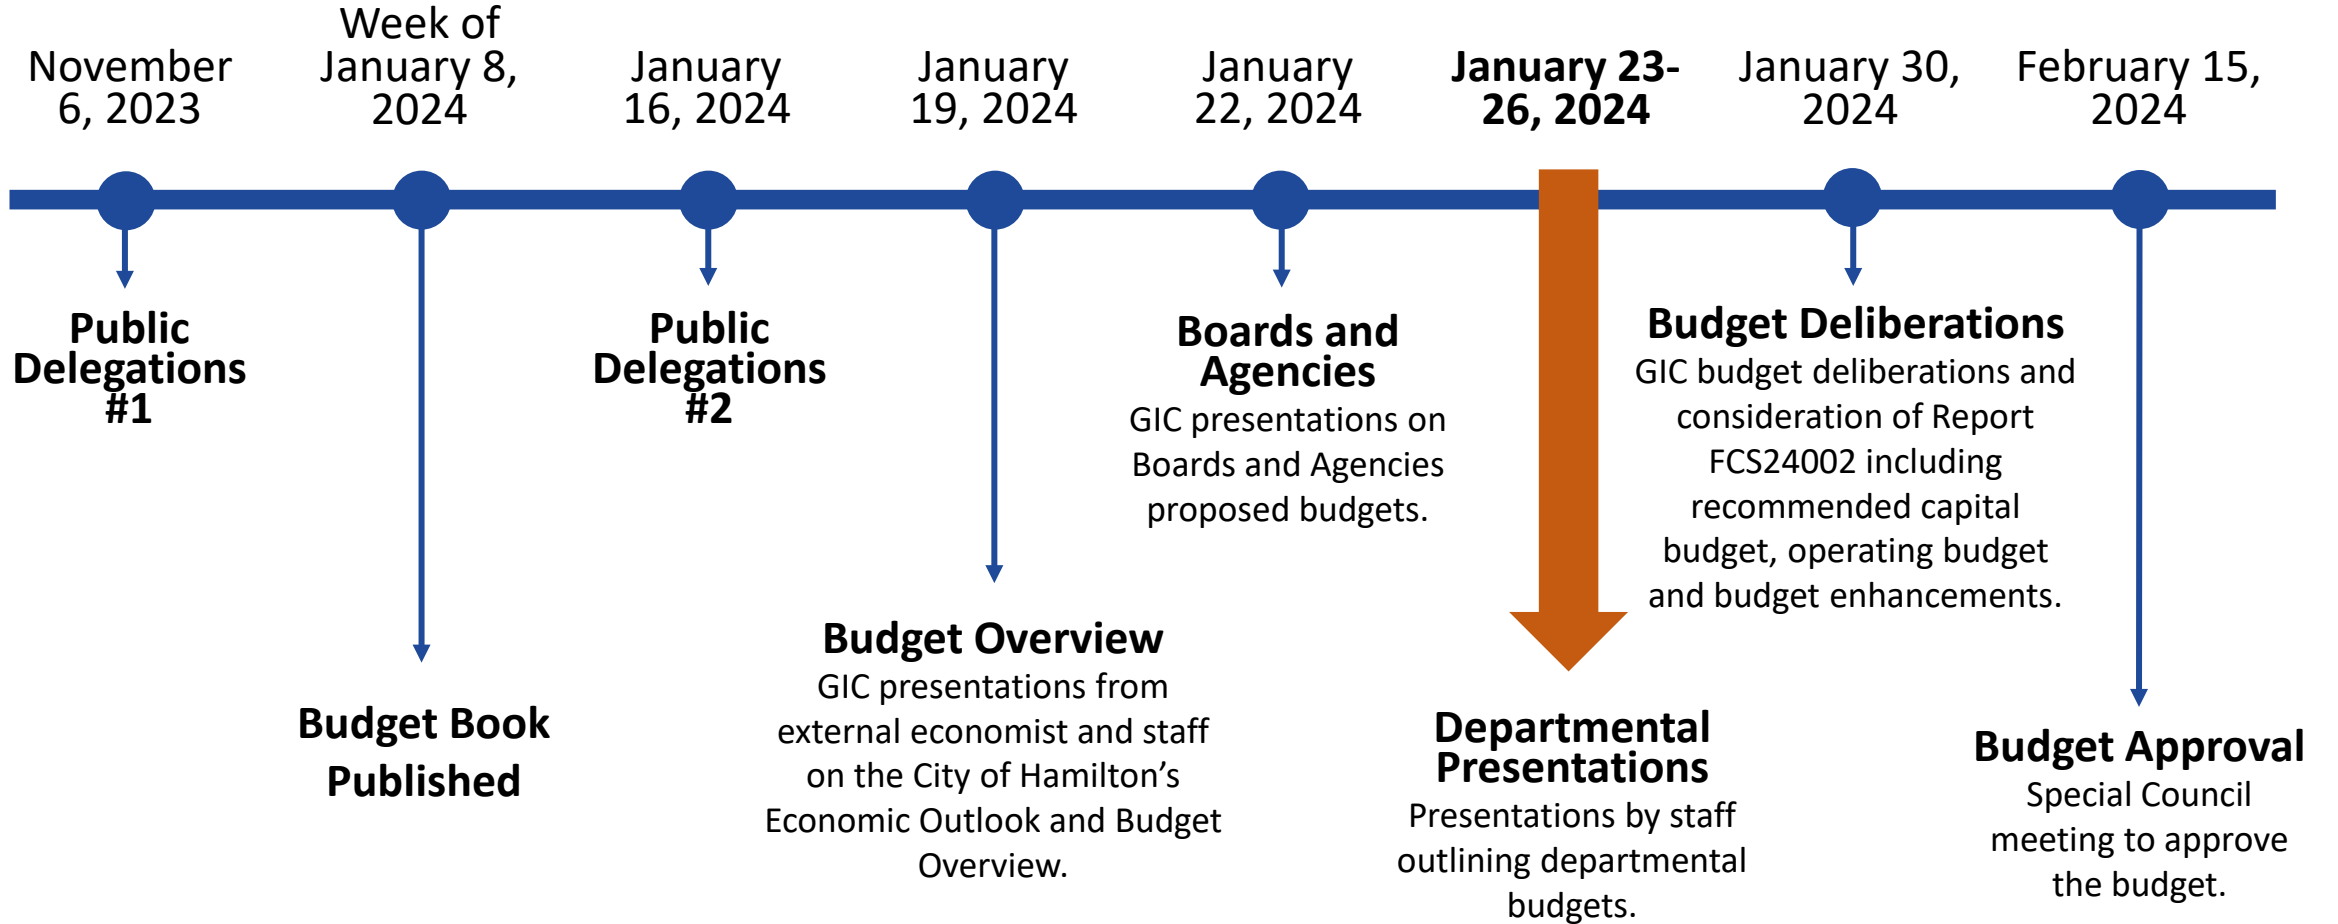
November 6, 2023

Week of January 8, 2024

January 16, 2024

January 19, 2024

January 22, 2024

**January 23-26, 2024**

January 30, 2024

February 15, 2024

**Public Delegations #1**

**Budget Book Published**

**Public Delegations #2**

**Budget Overview**
GIC presentations from external economist and staff on the City of Hamilton's Economic Outlook and Budget Overview.

**Boards and Agencies**
GIC presentations on Boards and Agencies proposed budgets.

**Departmental Presentations**
Presentations by staff outlining departmental budgets.

**Budget Deliberations**
GIC budget deliberations and consideration of Report FCS24002 including recommended capital budget, operating budget and budget enhancements.

**Budget Approval**
Special Council meeting to approve the budget.